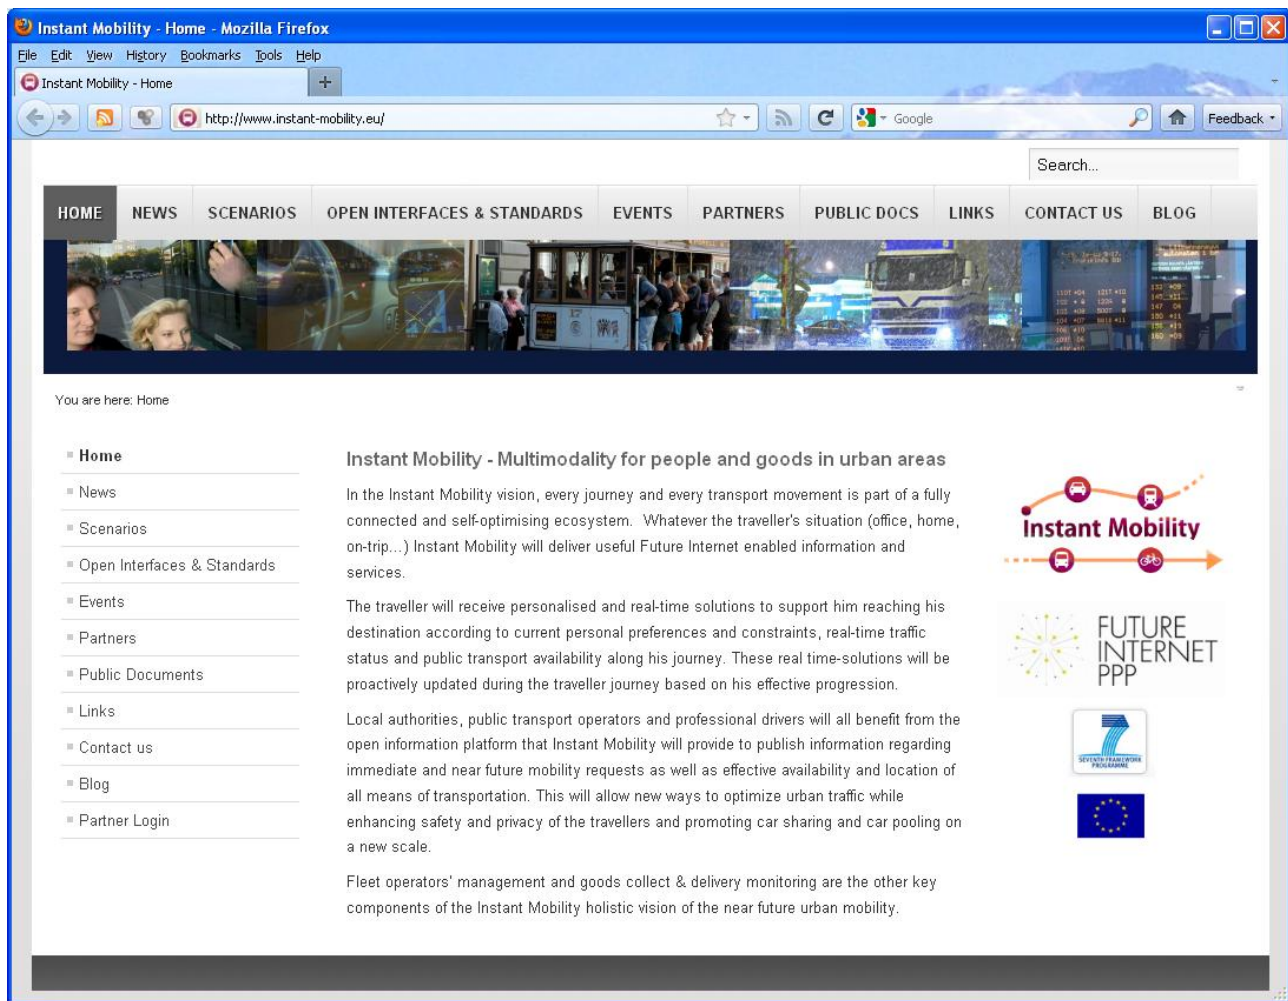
Instant Mobility - Home - Mozilla Firefox

File Edit View History Bookmarks Tools Help

Instant Mobility - Home

http://www.instant-mobility.eu/

Google

Feedback

Search...

HOME NEWS SCENARIOS OPEN INTERFACES & STANDARDS EVENTS PARTNERS PUBLIC DOCS LINKS CONTACT US BLOG

You are here: Home

Home
News
Scenarios
Open Interfaces & Standards
Events
Partners
Public Documents
Links
Contact us
Blog
Partner Login

Instant Mobility - Multimodality for people and goods in urban areas

In the Instant Mobility vision, every journey and every transport movement is part of a fully connected and self-optimising ecosystem. Whatever the traveller's situation (office, home, on-trip...) Instant Mobility will deliver useful Future Internet enabled information and services.

The traveller will receive personalised and real-time solutions to support him reaching his destination according to current personal preferences and constraints, real-time traffic status and public transport availability along his journey. These real time-solutions will be proactively updated during the traveller journey based on his effective progression.

Local authorities, public transport operators and professional drivers will all benefit from the open information platform that Instant Mobility will provide to publish information regarding immediate and near future mobility requests as well as effective availability and location of all means of transportation. This will allow new ways to optimize urban traffic while enhancing safety and privacy of the travellers and promoting car sharing and car pooling on a new scale.

Fleet operators' management and goods collect & delivery monitoring are the other key components of the Instant Mobility holistic vision of the near future urban mobility.

Instant Mobility

FUTURE INTERNET PPP

SEVENTH FRAMEWORK PROGRAMME